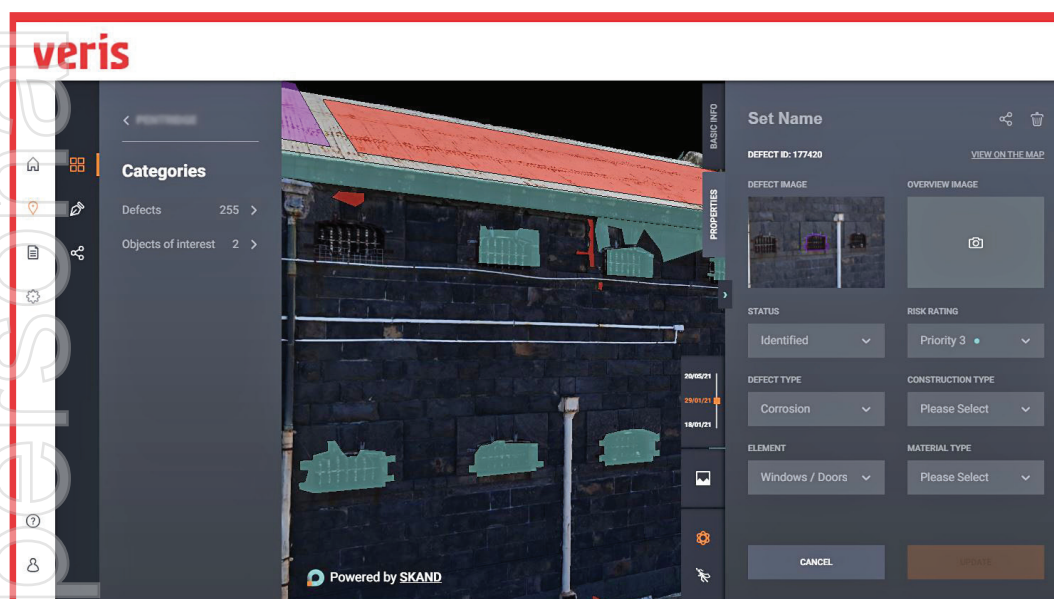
veris

< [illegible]

Categories

Defects 255 >

Objects of interest 2 >

BASIC INFO

PROPERTIES

20/05/21

29/01/21

18/01/21

Powered by SKAND

Set Name

DEFECT ID: 177420

VIEW ON THE MAP

DEFECT IMAGE

OVERVIEW IMAGE

STATUS

Identified

RISK RATING

Priority 3

DEFECT TYPE

Corrosion

CONSTRUCTION TYPE

Please Select

ELEMENT

Windows / Doors

MATERIAL TYPE

Please Select

CANCEL

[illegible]